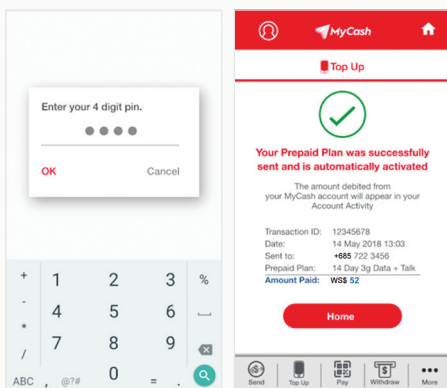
Enter your 4 digit pin.

●●●●

OK Cancel

| + | 1 | 2 | 3 | % |
|---|---|---|---|---|
| - | 4 | 5 | 6 | ␣ |
| * | 7 | 8 | 9 | ⌫ |
| ABC | , @?# | 0 | . | |

MyCash

Top Up

Your Prepaid Plan was successfully sent and is automatically activated

The amount debited from your MyCash account will appear in your Account Activity

| | |
|---|---|
| Transaction ID: | 12345678 |
| Date: | 14 May 2018 13:03 |
| Sent to: | +685 722 3456 |
| Prepaid Plan: | 14 Day 3g Data + Talk |
| Amount Paid: | WS$ 52 |

Home

Send Top Up Pay Withdraw More